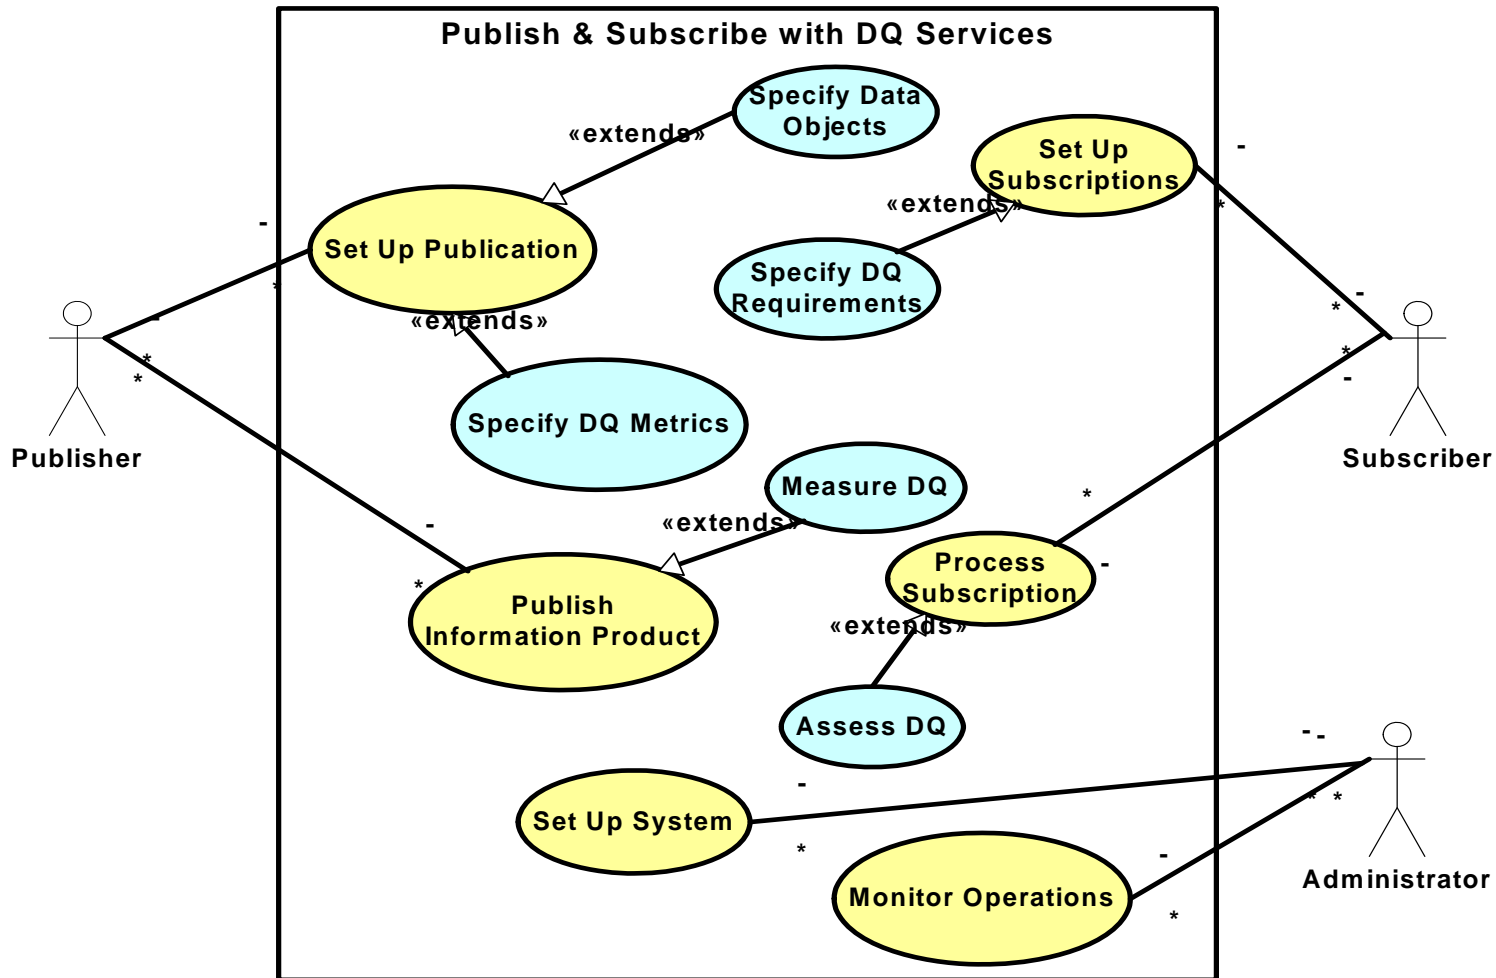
Publish & Subscribe with DQ Services

Specify Data Objects

«extends»

Set Up Subscriptions

-

*

«extends»

-

Set Up Publication

*

Specify DQ Requirements

-

«extends»

*

-

*

*

*

-

Publisher

Specify DQ Metrics

Subscriber

Measure DQ

*

«extends»

-

Process Subscription

-

*

Publish Information Product

«extends»

Assess DQ

- -

-

Set Up System

* *

*

-

Administrator

Monitor Operations

*